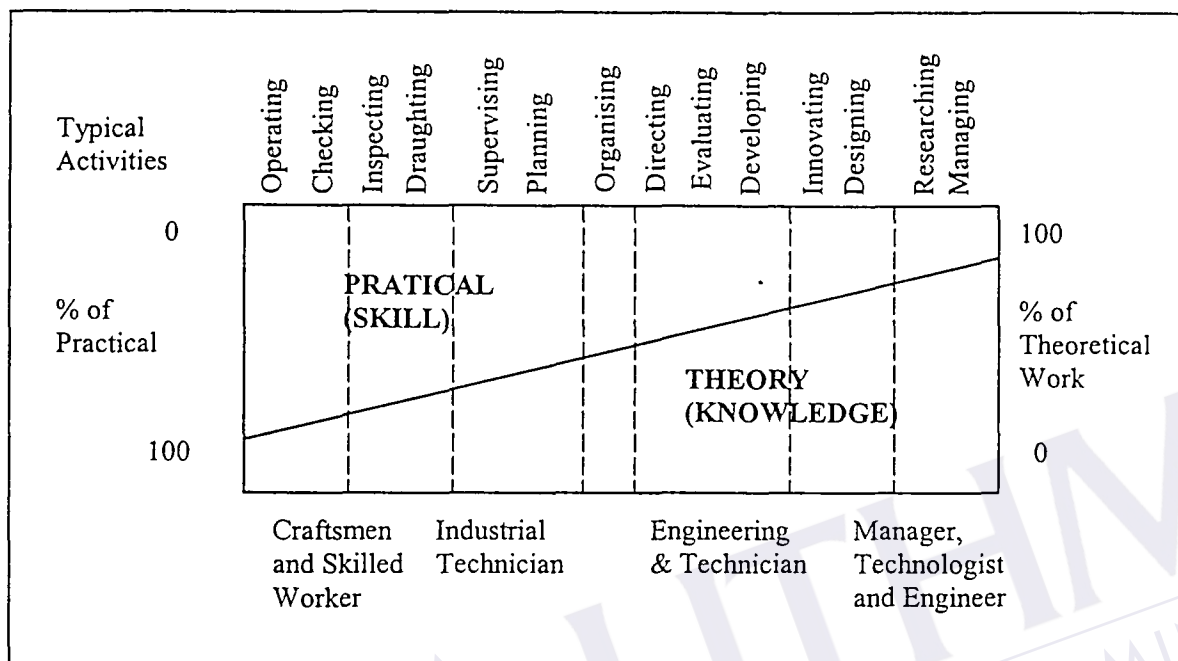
Typical Activities

Operating
Checking
Inspecting
Draughting
Supervising
Planning
Organising
Directing
Evaluating
Developing
Innovating
Designing
Researching
Managing

0

% of Practical

100

100

% of Theoretical Work

0

PRATICAL (SKILL)

THEORY (KNOWLEDGE)

Craftsmen and Skilled Worker

Industrial Technician

Engineering & Technician

Manager, Technologist and Engineer